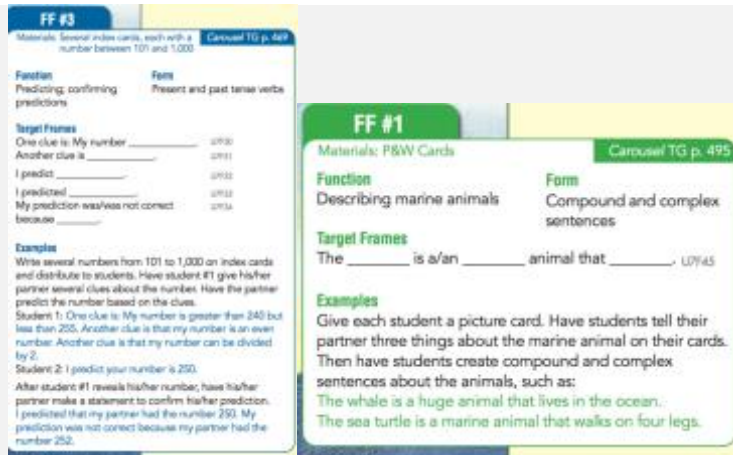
FF #3

Materials: Several index cards, each with a number between 101 and 1,000

Carousel TG p. 469

Function
Predicting; confirming predictions

Form
Present and past tense verbs

Target Frames
One clue is: My number ________. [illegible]
Another clue is ________. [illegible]
I predict ________. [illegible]
I predicted ________. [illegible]
My prediction was/was not correct because ________. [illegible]

Examples
Write several numbers from 101 to 1,000 on index cards and distribute to students. Have student #1 give his/her partner several clues about the number. Have the partner predict the number based on the clues.
Student 1: One clue is: My number is greater than 240 but less than 255. Another clue is that my number is an even number. Another clue is that my number can be divided by 2.
Student 2: I predict your number is 250.
After student #1 reveals his/her number, have his/her partner make a statement to confirm his/her prediction.
I predicted that my partner had the number 250. My prediction was not correct because my partner had the number 252.

FF #1

Materials: P&W Cards

Carousel TG p. 495

Function
Describing marine animals

Form
Compound and complex sentences

Target Frames
The ________ is a/an ________ animal that ________. U7F45

Examples
Give each student a picture card. Have students tell their partner three things about the marine animal on their cards. Then have students create compound and complex sentences about the animals, such as:
The whale is a huge animal that lives in the ocean.
The sea turtle is a marine animal that walks on four legs.